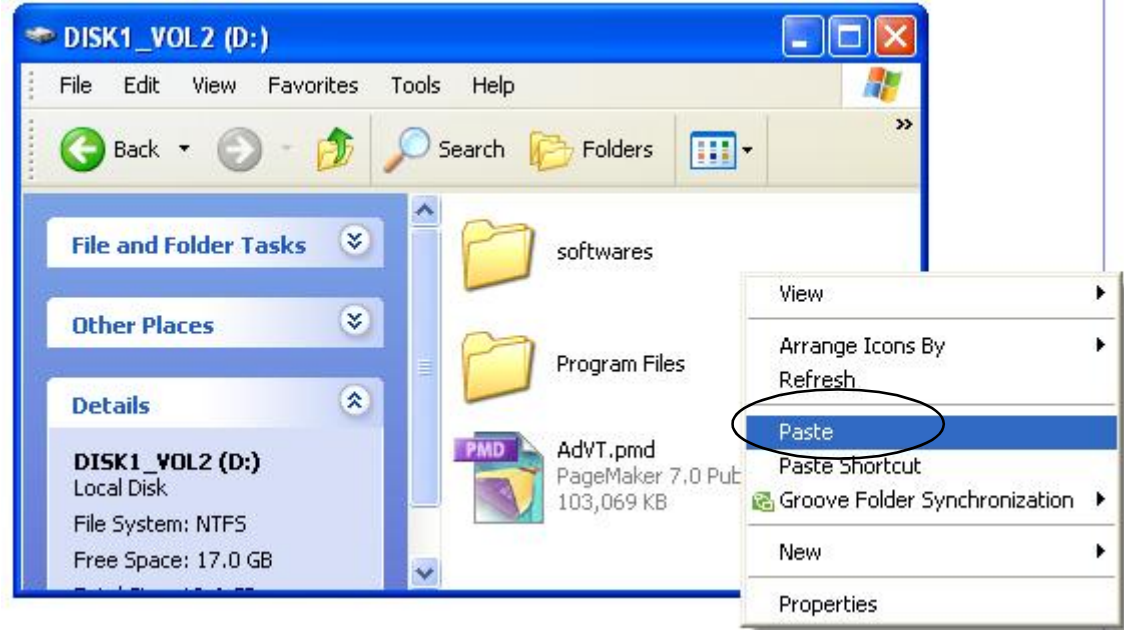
DISK1_VOL2 (D:)

File Edit View Favorites Tools Help

Back Search Folders

File and Folder Tasks

Other Places

Details

DISK1_VOL2 (D:)
Local Disk
File System: NTFS
Free Space: 17.0 GB
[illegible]

softwares

Program Files

PMD
AdVT.pmd
PageMaker 7.0 Pub
103,069 KB

View
Arrange Icons By
Refresh
Paste
Paste Shortcut
Groove Folder Synchronization
New
Properties